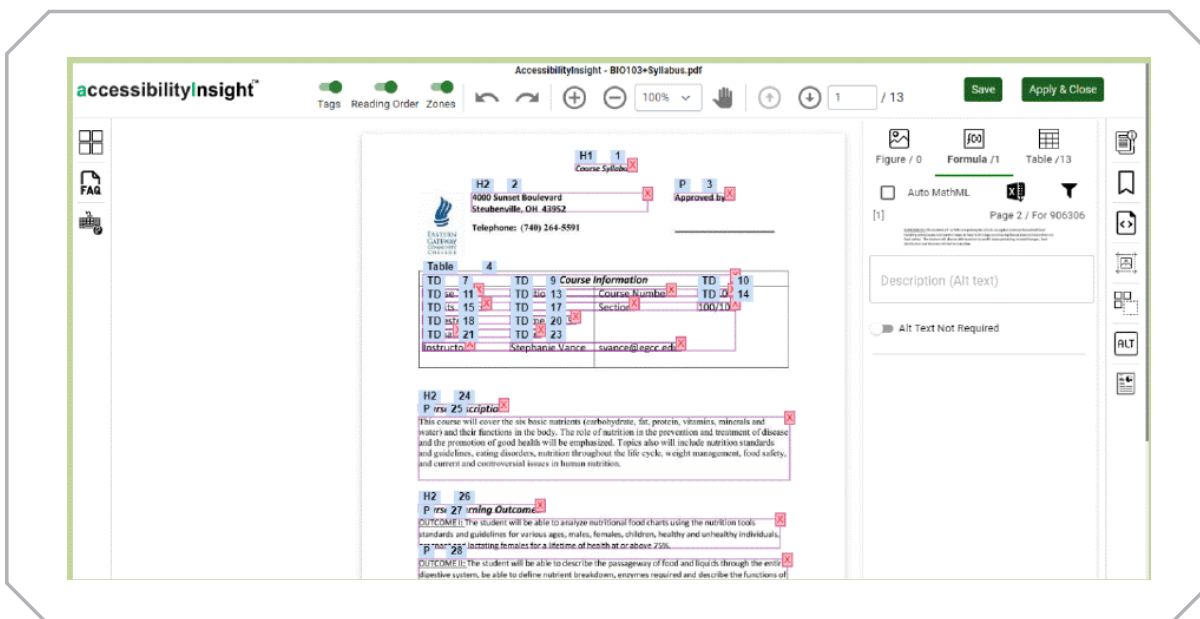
AccessibilityInsight - BIO103+Syllabus.pdf

accessibilityInsight™

Tags Reading Order Zones

100%

1 / 13

Save

Apply & Close

FAQ

H1 1
Course Syllabus

H2 2
4000 Sunset Boulevard
Steubenville, OH 43952

P 3
Approved by

Telephone: (740) 264-5591

EASTERN GATEWAY COMMUNITY COLLEGE

Table 4

TD 7 TD 9 Course Information TD 10
TD 11 TD 13 Course Number TD 14
TD 15 TD 17 Section 100/10
TD 18 TD 20
TD 21 TD 23
Instructor Stephanie Vance svance@egcc.edu

H2 24
P 25 scription

This course will cover the six basic nutrients (carbohydrate, fat, protein, vitamins, minerals and water) and their functions in the body. The role of nutrition in the prevention and treatment of disease and the promotion of good health will be emphasized. Topics also will include nutrition standards and guidelines, eating disorders, nutrition throughout the life cycle, weight management, food safety, and current and controversial issues in human nutrition.

H2 26
P 27 rning Outcome

OUTCOME I: The student will be able to analyze nutritional food charts using the nutrition tools standards and guidelines for various ages, males, females, children, healthy and unhealthy individuals, lactating females for a lifetime of health at or above 25%.

P 28

OUTCOME II: The student will be able to describe the passageway of food and liquids through the entire digestive system, be able to define nutrient breakdown, enzymes required and describe the functions of

Figure / 0
Formula / 1
Table / 13

Auto MathML

[1]
Page 2 / For 906306

Description (Alt text)

Alt Text Not Required

ALT